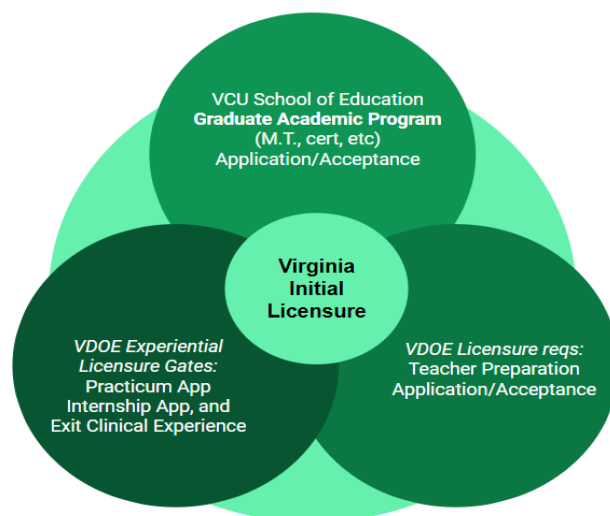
VCU School of Education
**Graduate Academic Program**
(M.T., cert, etc)
Application/Acceptance

**Virginia Initial Licensure**

*VDOE Experiential Licensure Gates:*
Practicum App
Internship App, and
Exit Clinical Experience

*VDOE Licensure reqs:*
Teacher Preparation
Application/Acceptance